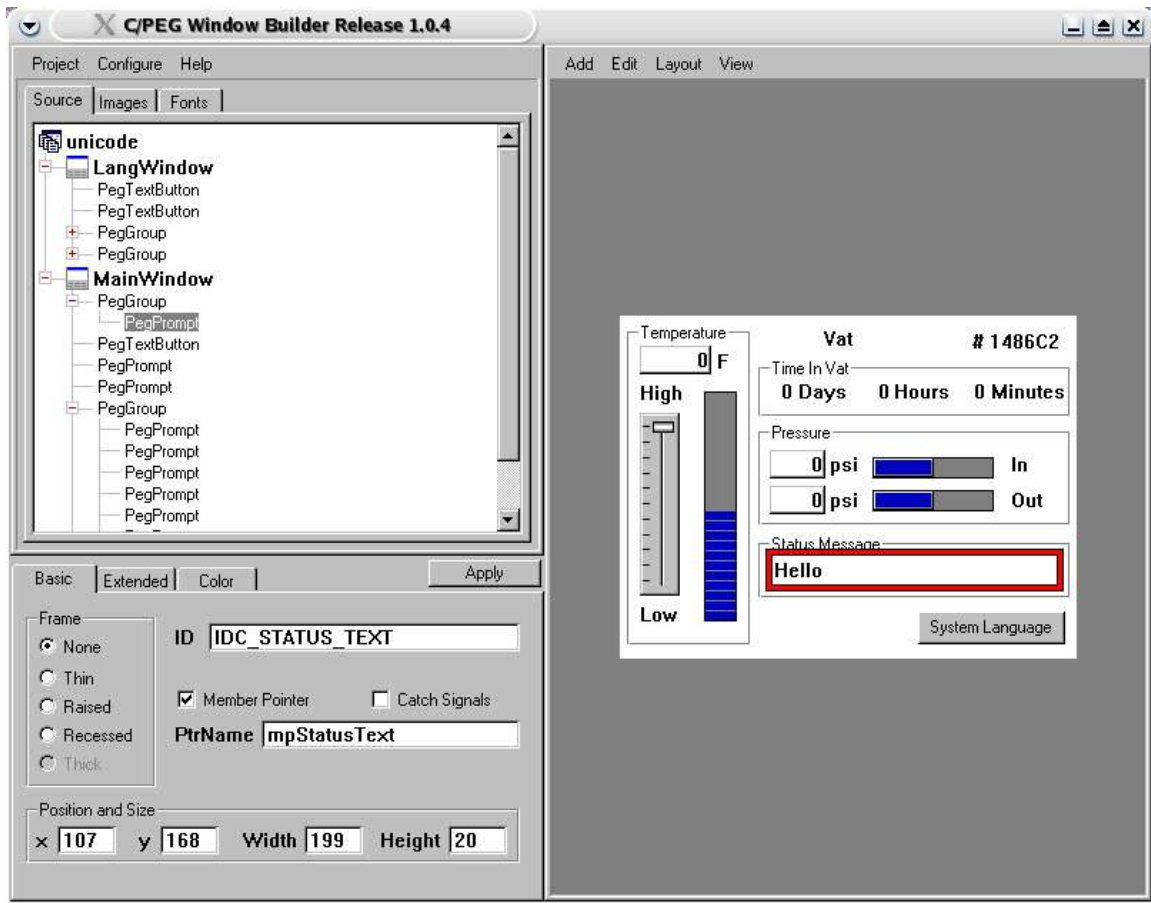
C/PEG Window Builder Release 1.0.4

Project Configure Help

Source Images Fonts

unicode
LangWindow
PegTextButton
PegTextButton
PegGroup
PegGroup
MainWindow
PegGroup
PegPrompt
PegTextButton
PegPrompt
PegPrompt
PegGroup
PegPrompt
PegPrompt
PegPrompt
PegPrompt
PegPrompt

Basic Extended Color Apply

Frame
None
Thin
Raised
Recessed
Thick

ID IDC_STATUS_TEXT

Member Pointer
Catch Signals

PtrName mpStatusText

Position and Size
x 107 y 168 Width 199 Height 20

Add Edit Layout View

Temperature
0 F
High
Low

Vat
# 1486C2

Time In Vat
0 Days 0 Hours 0 Minutes

Pressure
0 psi In
0 psi Out

Status Message
Hello

System Language